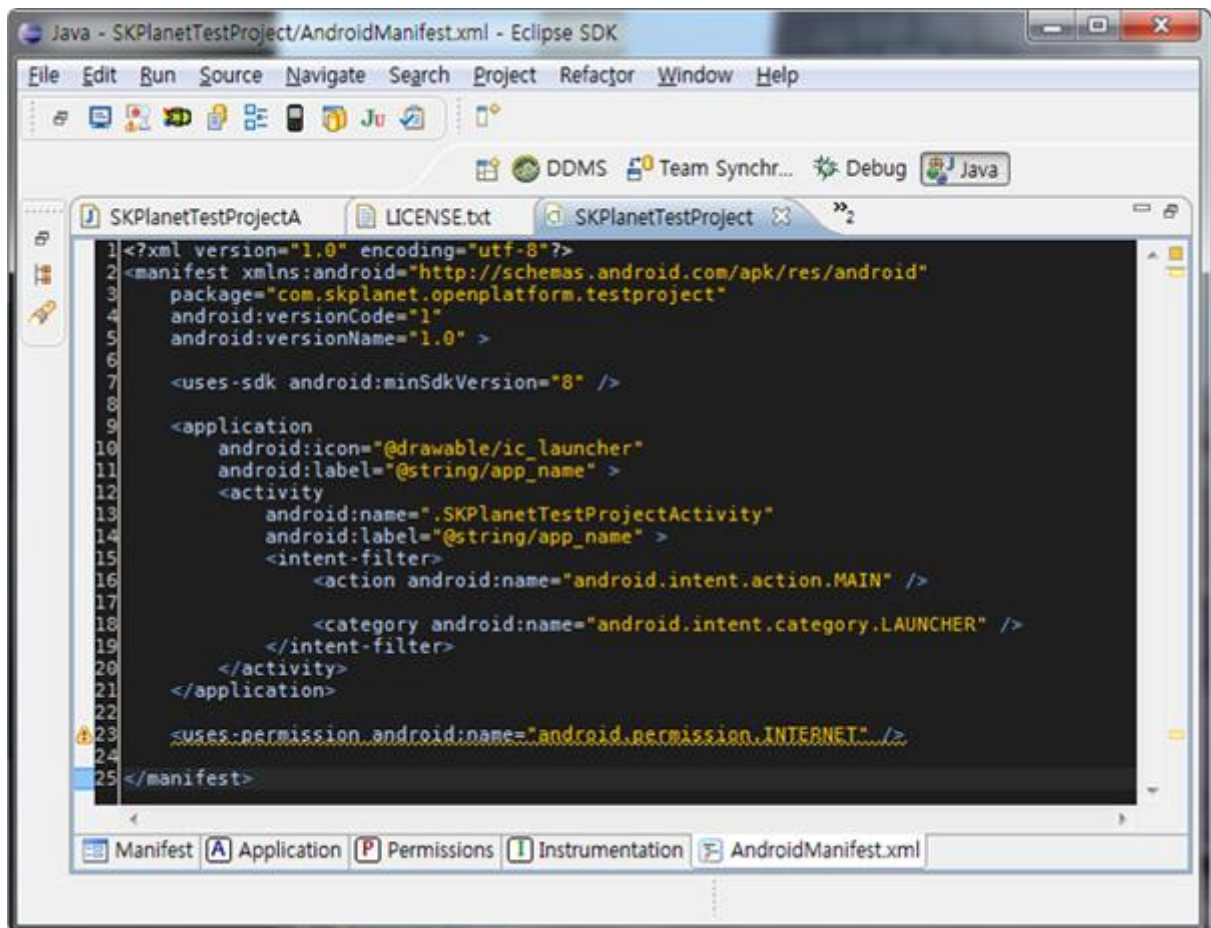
Java - SKPlanetTestProject/AndroidManifest.xml - Eclipse SDK

File Edit Run Source Navigate Search Project Refactor Window Help

DDMS Team Synchr... Debug Java

SKPlanetTestProjectA LICENSE.txt SKPlanetTestProject »2

1 <?xml version="1.0" encoding="utf-8"?>
2 <manifest xmlns:android="http://schemas.android.com/apk/res/android"
3 package="com.skplanet.openplatform.testproject"
4 android:versionCode="1"
5 android:versionName="1.0" >
6
7 <uses-sdk android:minSdkVersion="8" />
8
9 <application
10 android:icon="@drawable/ic_launcher"
11 android:label="@string/app_name" >
12 <activity
13 android:name=".SKPlanetTestProjectActivity"
14 android:label="@string/app_name" >
15 <intent-filter>
16 <action android:name="android.intent.action.MAIN" />
17
18 <category android:name="android.intent.category.LAUNCHER" />
19 </intent-filter>
20 </activity>
21 </application>
22
23 <uses-permission android:name="android.permission.INTERNET" />
24
25 </manifest>

Manifest Application Permissions Instrumentation AndroidManifest.xml